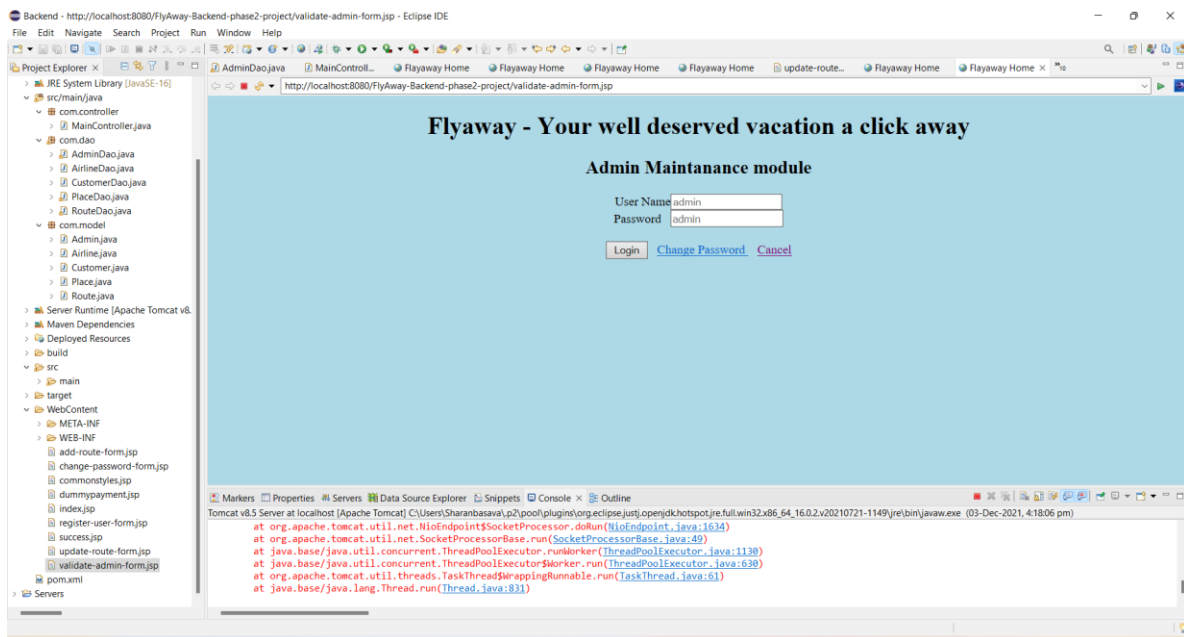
Backend - http://localhost:8080/FlyAway-Backend-phase2-project/validate-admin-form.jsp - Eclipse IDE

File Edit Navigate Search Project Run Window Help

Project Explorer ×

JRE System Library [JavaSE-16]
src/main/java
com.controller
MainController.java
com.dao
AdminDao.java
AirlineDao.java
CustomerDao.java
PlaceDao.java
RouteDao.java
com.model
Admin.java
Airline.java
Customer.java
Place.java
Route.java
Server Runtime [Apache Tomcat v8.
Maven Dependencies
Deployed Resources
build
src
main
target
WebContent
META-INF
WEB-INF
add-route-form.jsp
change-password-form.jsp
commonstyles.jsp
dummypayment.jsp
index.jsp
register-user-form.jsp
success.jsp
update-route-form.jsp
validate-admin-form.jsp
pom.xml
Servers

AdminDao.java MainControll... Flayaway Home Flayaway Home Flayaway Home Flayaway Home update-route... Flayaway Home Flayaway Home × »10

http://localhost:8080/FlyAway-Backend-phase2-project/validate-admin-form.jsp

Flyaway - Your well deserved vacation a click away

Admin Maintanance module

User Name admin
Password admin

Login Change Password Cancel

Markers Properties Servers Data Source Explorer Snippets Console × Outline

Tomcat v8.5 Server at localhost [Apache Tomcat] C:\Users\Sharanbasava\.p2\pool\plugins\org.eclipse.justj.openjdk.hotspot.jre.full.win32.x86_64_16.0.2.v20210721-1149\jre\bin\javaw.exe (03-Dec-2021, 4:18:06 pm)

at org.apache.tomcat.util.net.NioEndpoint$SocketProcessor.doRun(NioEndpoint.java:1634)
at org.apache.tomcat.util.net.SocketProcessorBase.run(SocketProcessorBase.java:49)
at java.base/java.util.concurrent.ThreadPoolExecutor.runWorker(ThreadPoolExecutor.java:1130)
at java.base/java.util.concurrent.ThreadPoolExecutor$Worker.run(ThreadPoolExecutor.java:630)
at org.apache.tomcat.util.threads.TaskThread$WrappingRunnable.run(TaskThread.java:61)
at java.base/java.lang.Thread.run(Thread.java:831)